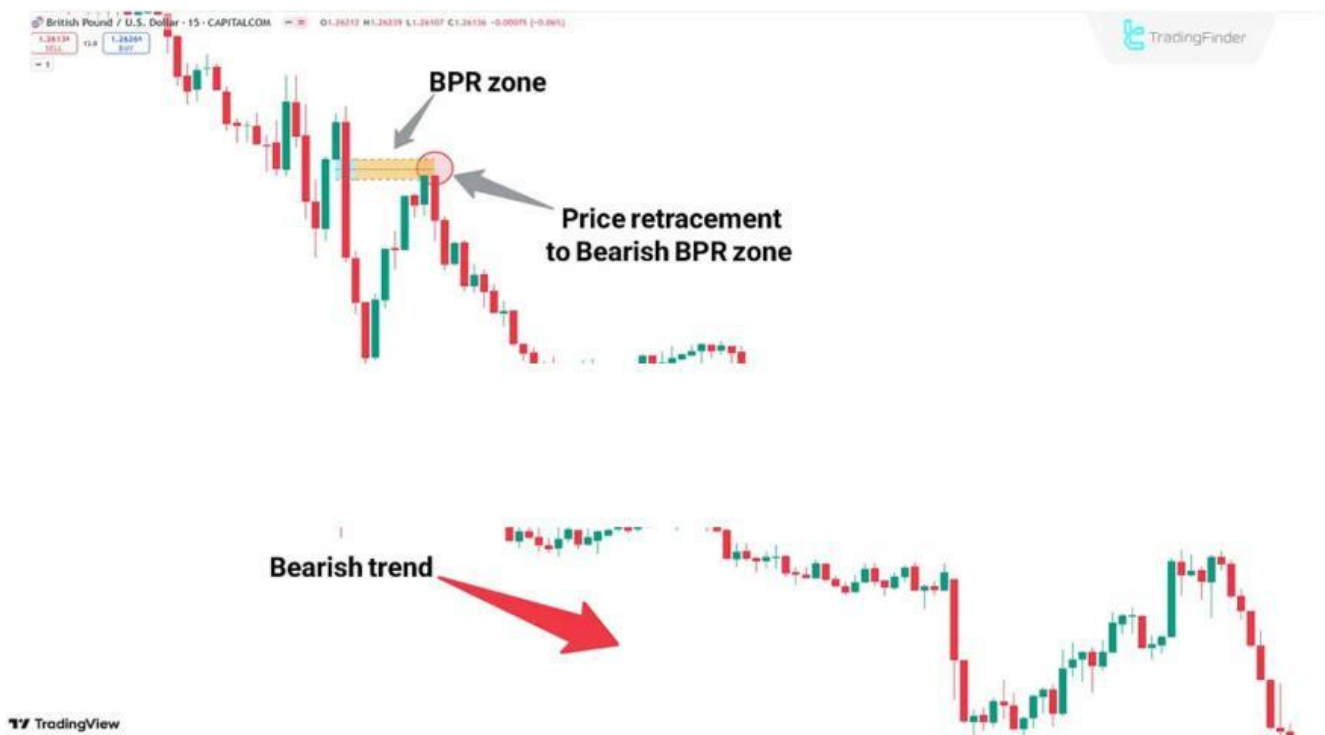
British Pound / U.S. Dollar · 15 · CAPITALCOM O1.26212 H1.26239 L1.26107 C1.26136 −0.00075 (−0.06%)

1.26134 SELL 12.0 1.26264 BUY

TradingFinder

BPR zone

Price retracement to Bearish BPR zone

Bearish trend

TradingView